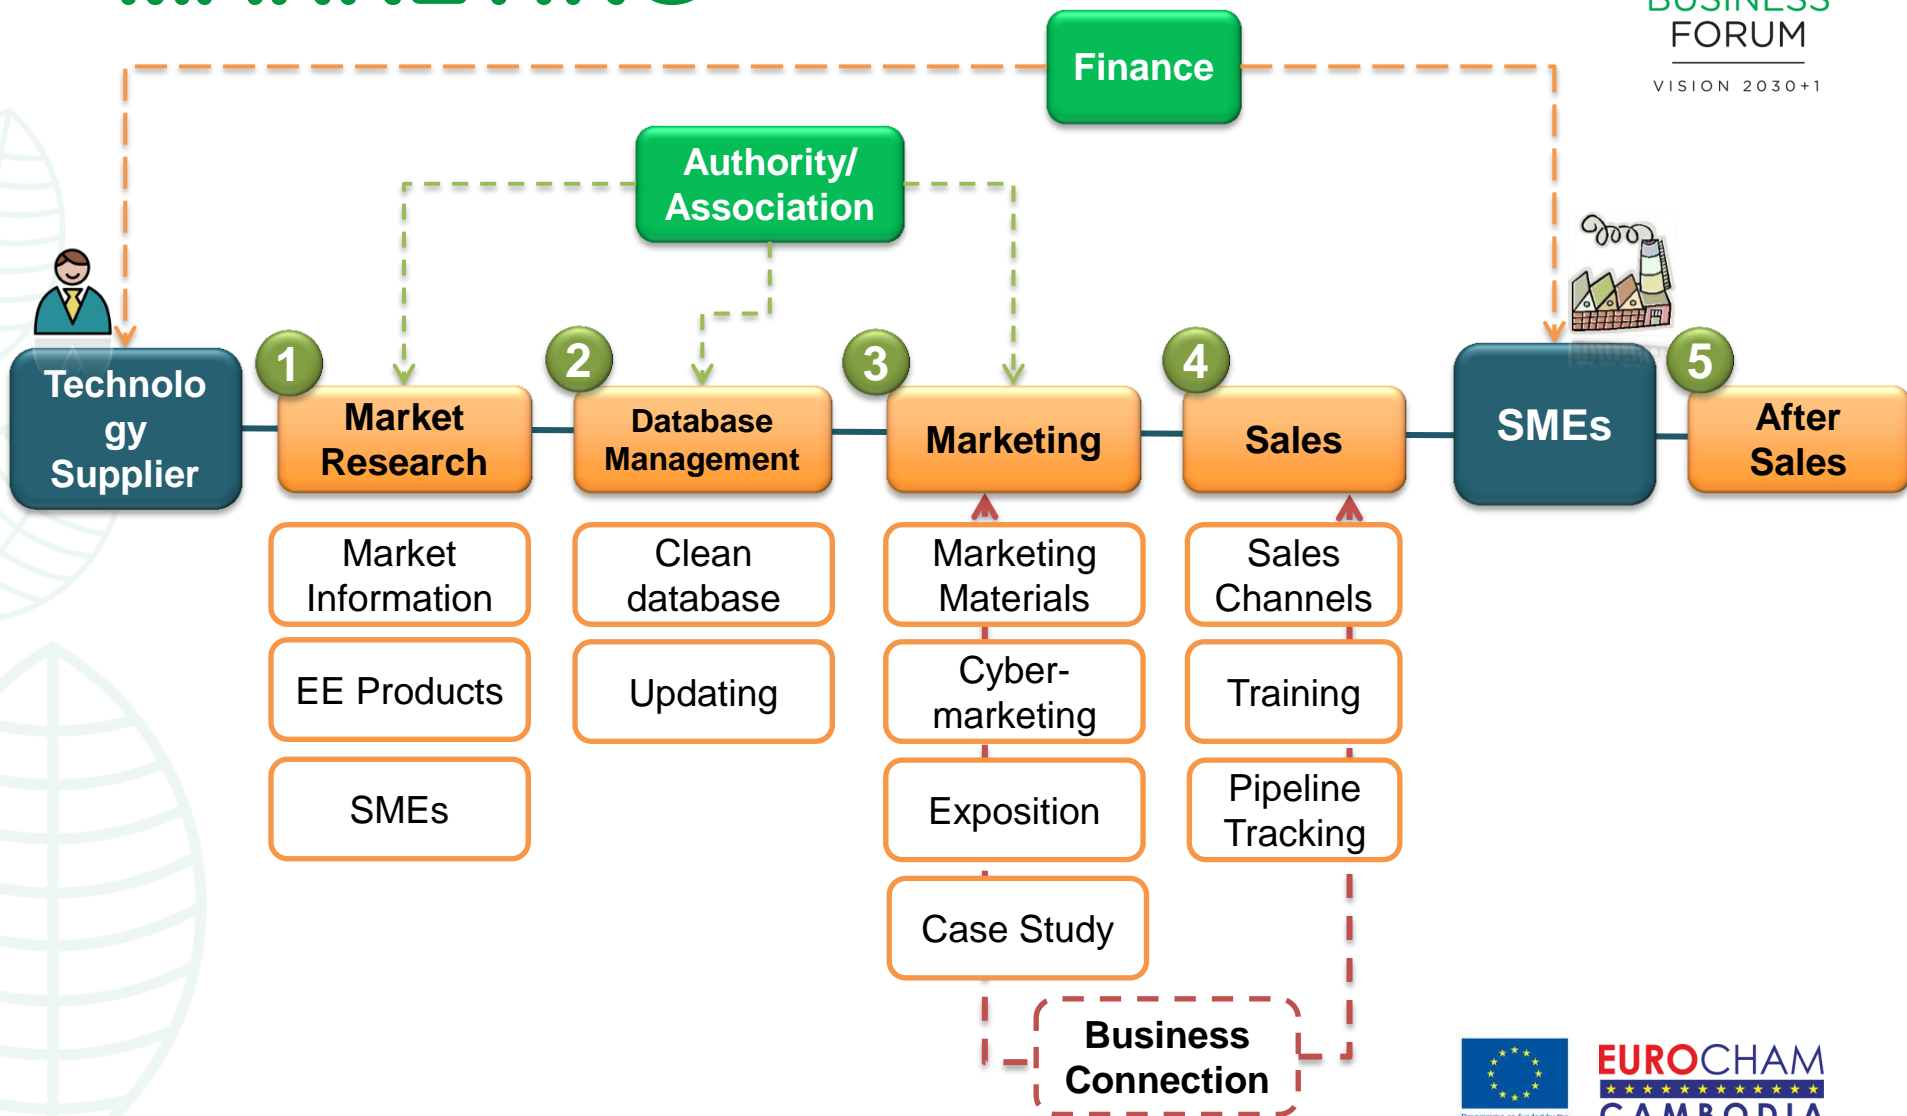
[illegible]

BUSINESS FORUM
VISION 2030+1

Finance

Authority/ Association

Technology Supplier

1 Market Research

2 Database Management

3 Marketing

4 Sales

SMEs

5 After Sales

Market Information

EE Products

SMEs

Clean database

Updating

Marketing Materials

Cyber-marketing

Exposition

Case Study

Sales Channels

Training

Pipeline Tracking

Business Connection

EUROCHAM
CAMBODIA